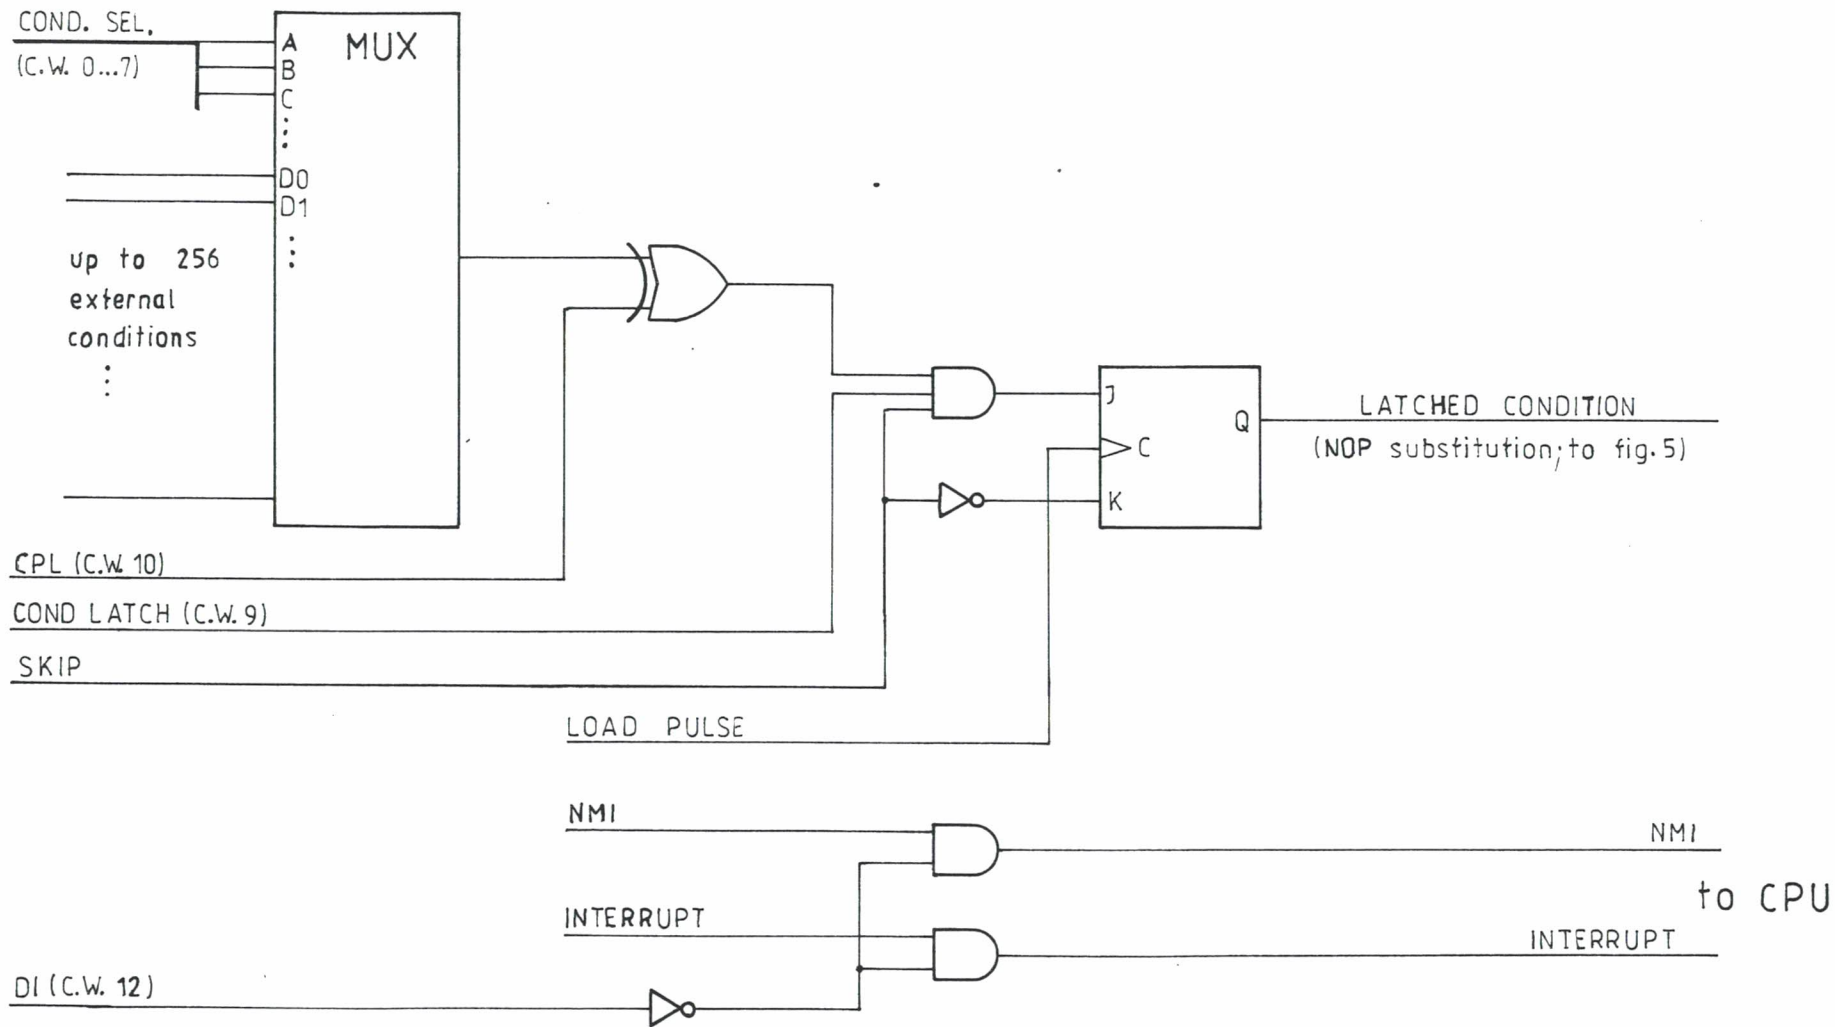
COND. SEL.
(C.W. 0...7)

MUX
A
B
C
⋮
D0
D1
⋮

up to 256 external conditions
⋮

J
C
K
Q

LATCHED CONDITION
(NOP substitution; to fig. 5)

CPL (C.W. 10)
COND LATCH (C.W. 9)
SKIP
LOAD PULSE

NMI
INTERRUPT
DI (C.W. 12)

NMI
to CPU
INTERRUPT